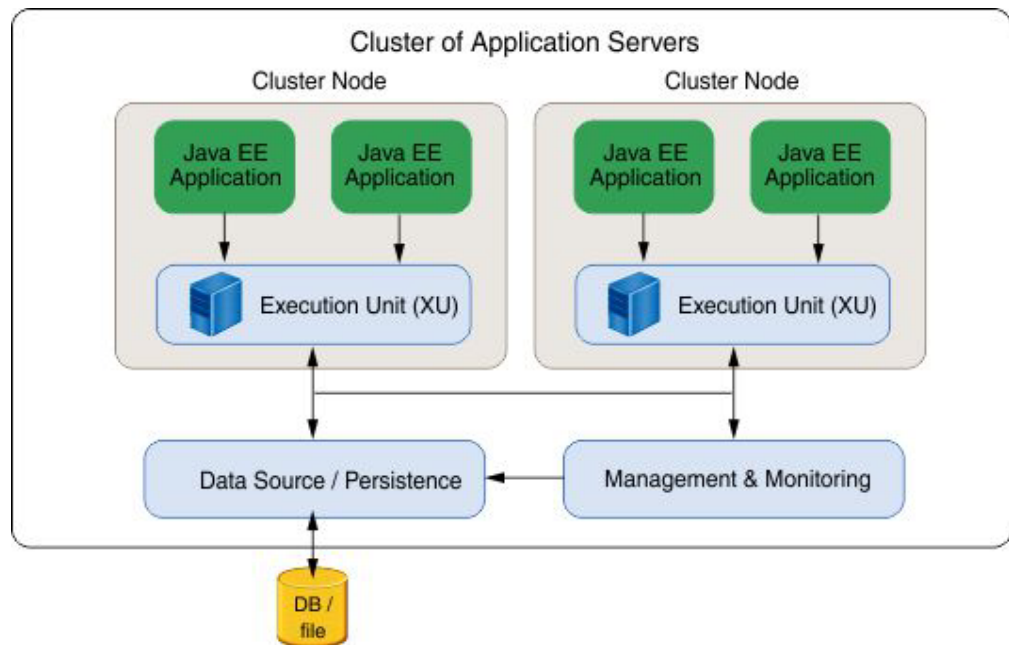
Cluster of Application Servers

Cluster Node

Java EE Application

Java EE Application

Execution Unit (XU)

Cluster Node

Java EE Application

Java EE Application

Execution Unit (XU)

Data Source / Persistence

Management & Monitoring

DB / file